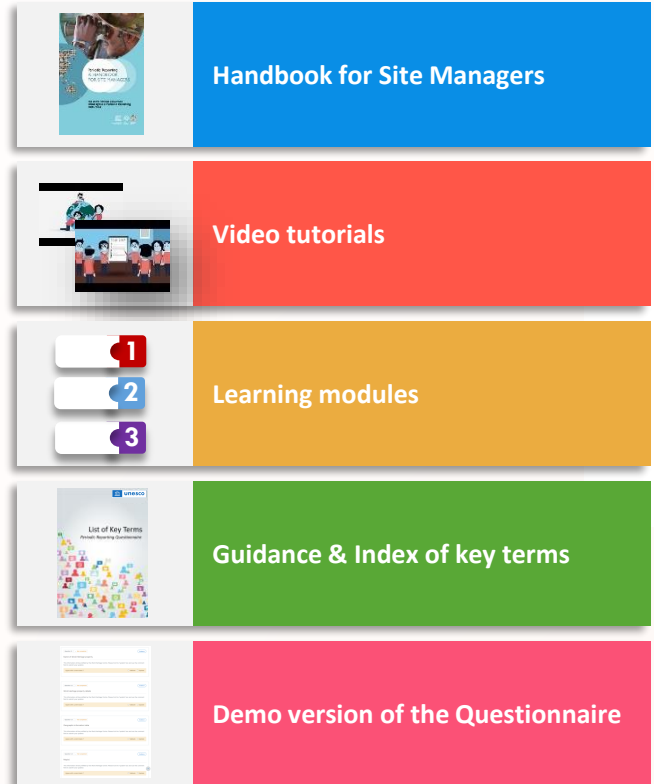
Periodic Reporting
A HANDBOOK FOR
SITE MANAGERS

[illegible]

Handbook for Site Managers

Video tutorials

1
2
3

Learning modules

unesco

List of Key Terms
Periodic Reporting Questionnaire

Guidance & Index of key terms

Demo version of the Questionnaire